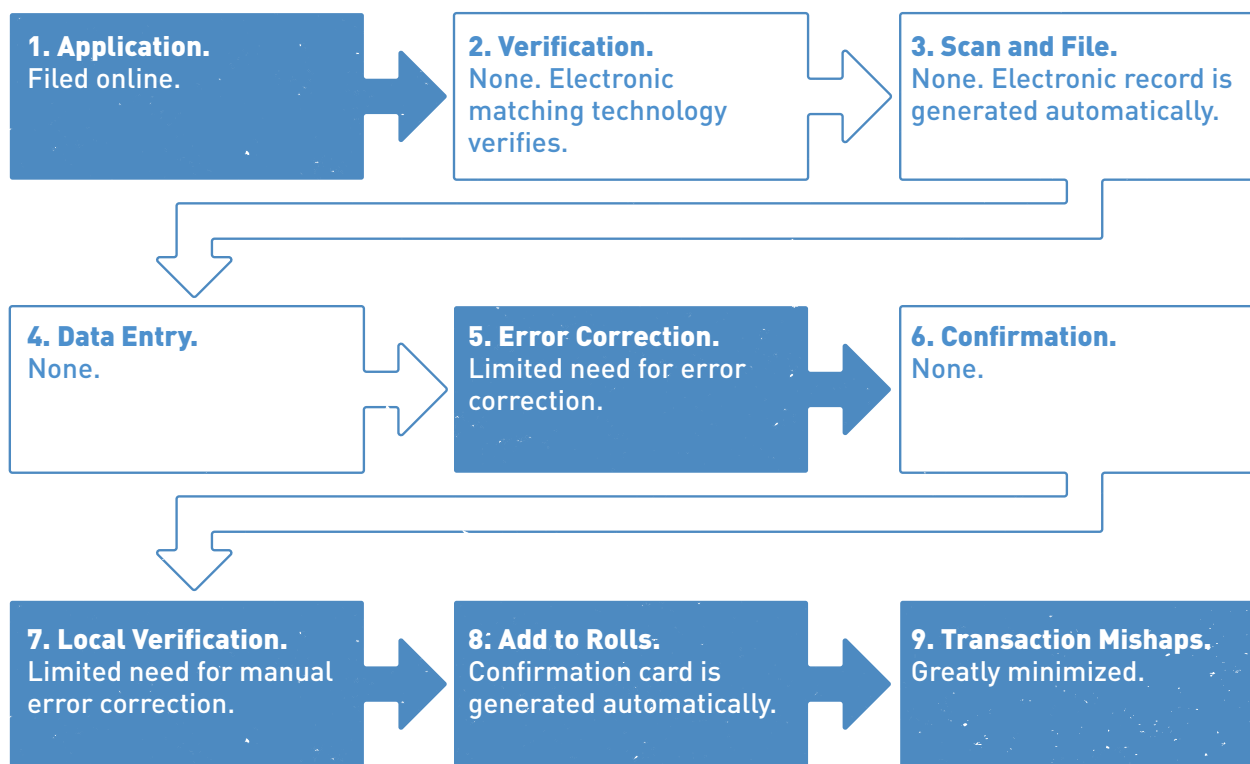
1. Application.
Filed online.

2. Verification.
None. Electronic matching technology verifies.

3. Scan and File.
None. Electronic record is generated automatically.

4. Data Entry.
None.

5. Error Correction.
Limited need for error correction.

6. Confirmation.
None.

7. Local Verification.
Limited need for manual error correction.

8: Add to Rolls.
Confirmation card is generated automatically.

9. Transaction Mishaps.
Greatly minimized.